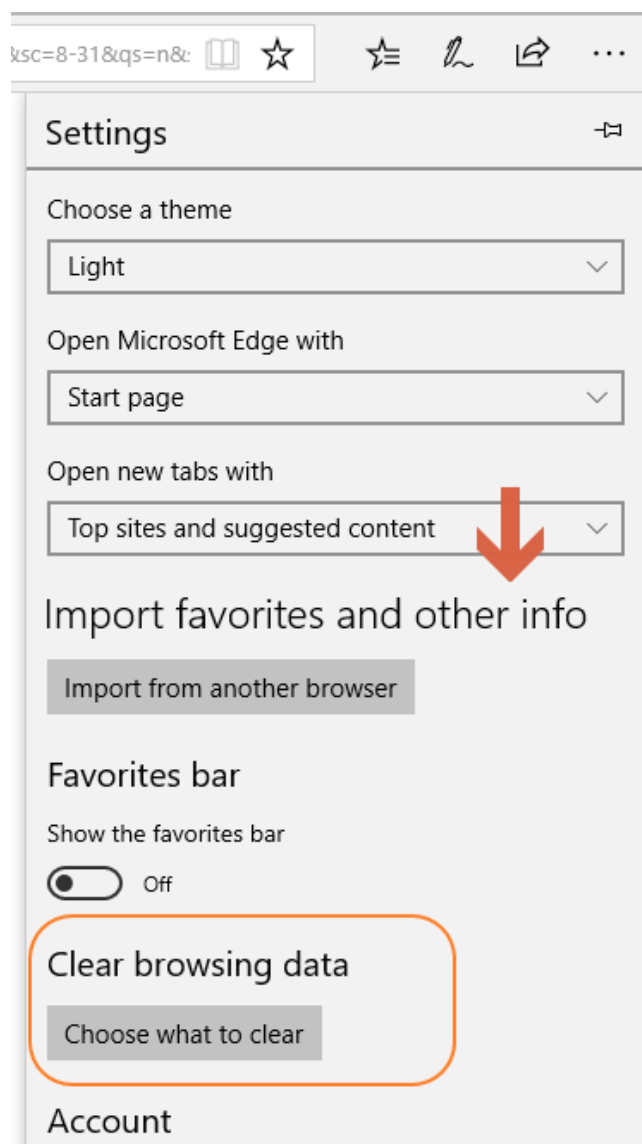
&sc=8-31&qs=n&

Settings

Choose a theme

Light

Open Microsoft Edge with

Start page

Open new tabs with

Top sites and suggested content

Import favorites and other info

Import from another browser

Favorites bar

Show the favorites bar

Off

Clear browsing data

Choose what to clear

Account